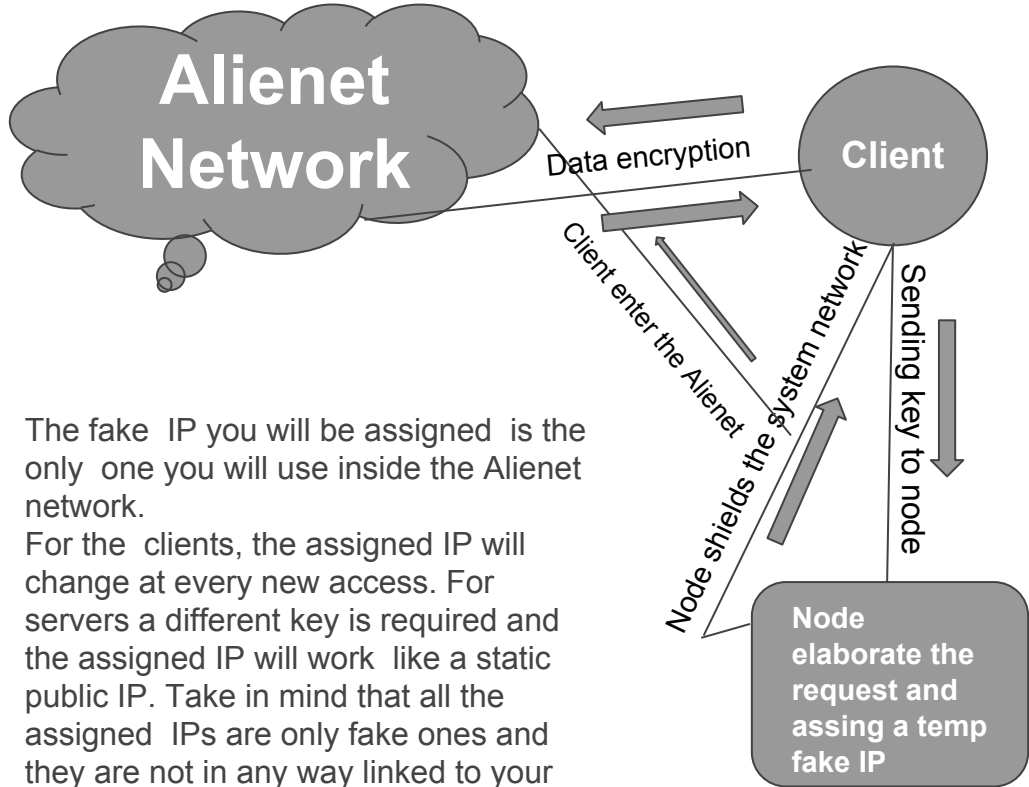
Alienet Network

Data encryption

Client

Client enter the Alienet

Node shields the system network

Sending key to node

Node elaborate the request and assing a temp fake IP

The fake IP you will be assigned is the only one you will use inside the Alienet network.
For the clients, the assigned IP will change at every new access. For servers a different key is required and the assigned IP will work like a static public IP. Take in mind that all the assigned IPs are only fake ones and they are not in any way linked to your